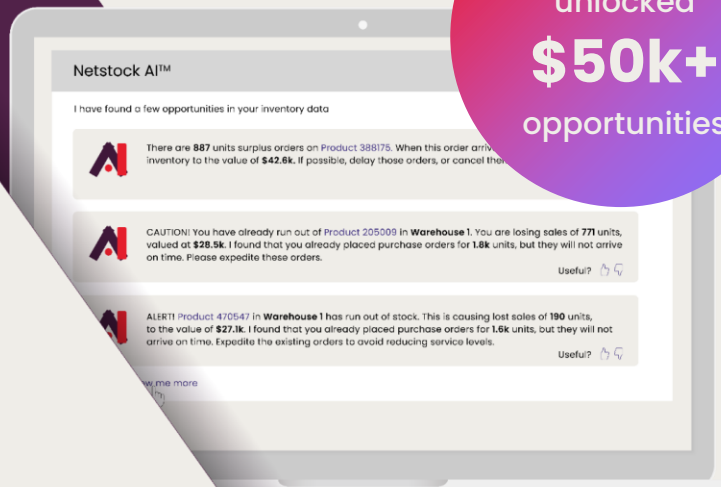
unlocked

$50k+

opportunities

Netstock AI™

I have found a few opportunities in your inventory data

There are 887 units surplus orders on Product 388175. When this order arriv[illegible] inventory to the value of $42.6k. If possible, delay those orders, or cancel the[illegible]

CAUTION! You have already run out of Product 205009 in Warehouse 1. You are losing sales of 771 units, valued at $28.5k. I found that you already placed purchase orders for 1.8k units, but they will not arrive on time. Please expedite these orders.

Useful?

ALERT! Product 470547 in Warehouse 1 has run out of stock. This is causing lost sales of 190 units, to the value of $27.1k. I found that you already placed purchase orders for 1.6k units, but they will not arrive on time. Expedite the existing orders to avoid reducing service levels.

Useful?

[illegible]w me more